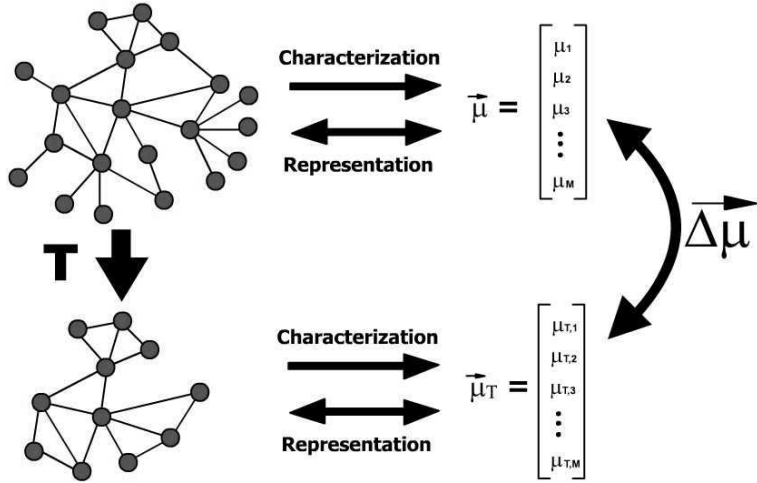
Characterization

Representation

$\vec{\mu} = \begin{bmatrix} \mu_1 \\ \mu_2 \\ \mu_3 \\ \vdots \\ \mu_M \end{bmatrix}$

$\overrightarrow{\Delta\mu}$

T

Characterization

Representation

$\vec{\mu}_T = \begin{bmatrix} \mu_{T,1} \\ \mu_{T,2} \\ \mu_{T,3} \\ \vdots \\ \mu_{T,M} \end{bmatrix}$